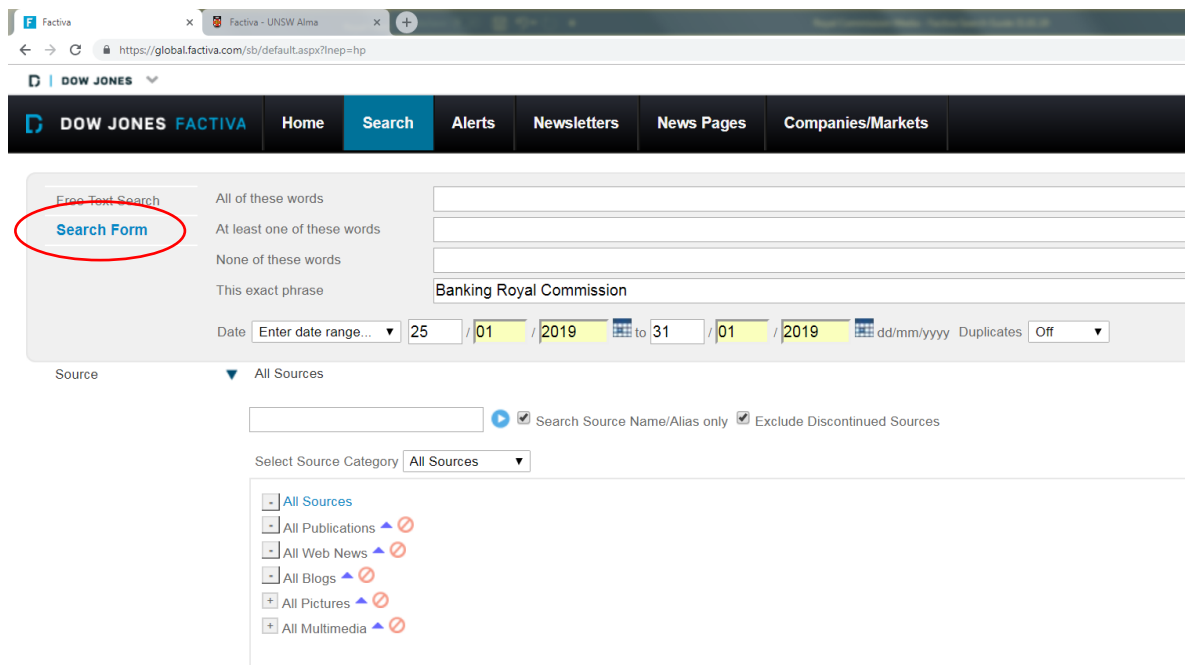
Factiva
Factiva - UNSW Alma
https://global.factiva.com/sb/default.aspx?lnep=hp
DOW JONES

DOW JONES FACTIVA
Home
Search
Alerts
Newsletters
News Pages
Companies/Markets

Free Text Search
Search Form

All of these words
At least one of these words
None of these words
This exact phrase
Banking Royal Commission

Date
Enter date range...
25 / 01 / 2019 to 31 / 01 / 2019 dd/mm/yyyy
Duplicates
Off

Source
All Sources

Search Source Name/Alias only
Exclude Discontinued Sources

Select Source Category
All Sources

All Sources
All Publications
All Web News
All Blogs
All Pictures
All Multimedia